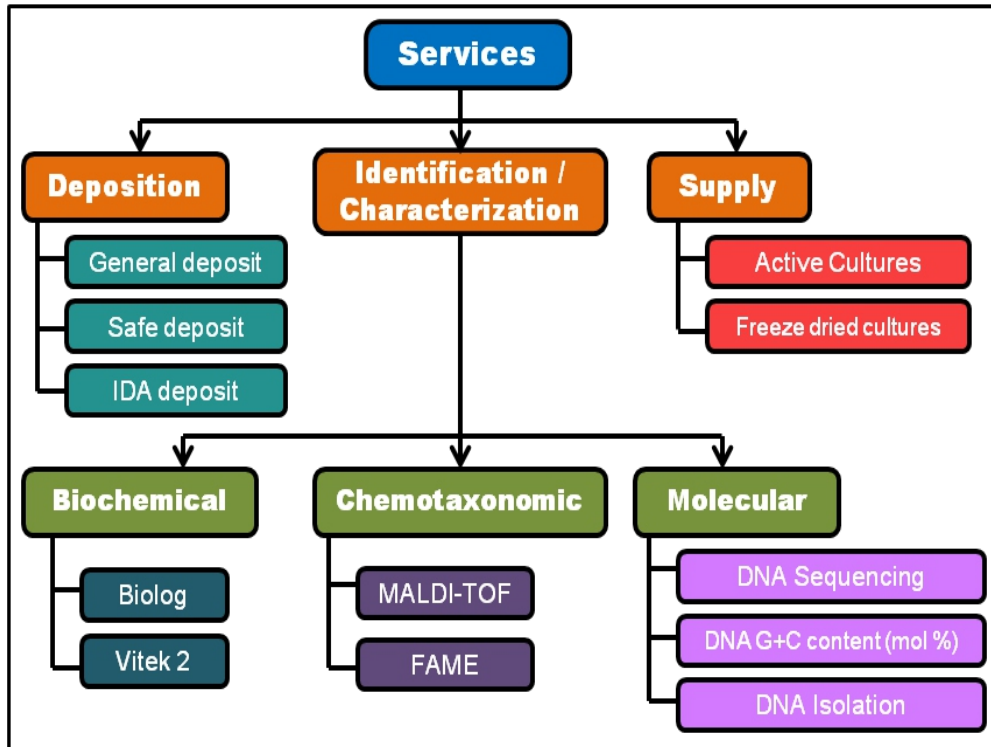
Services

Deposition

General deposit

Safe deposit

IDA deposit

Identification / Characterization

Supply

Active Cultures

Freeze dried cultures

Biochemical

Biolog

Vitek 2

Chemotaxonomic

MALDI-TOF

FAME

Molecular

DNA Sequencing

DNA G+C content (mol %)

DNA Isolation